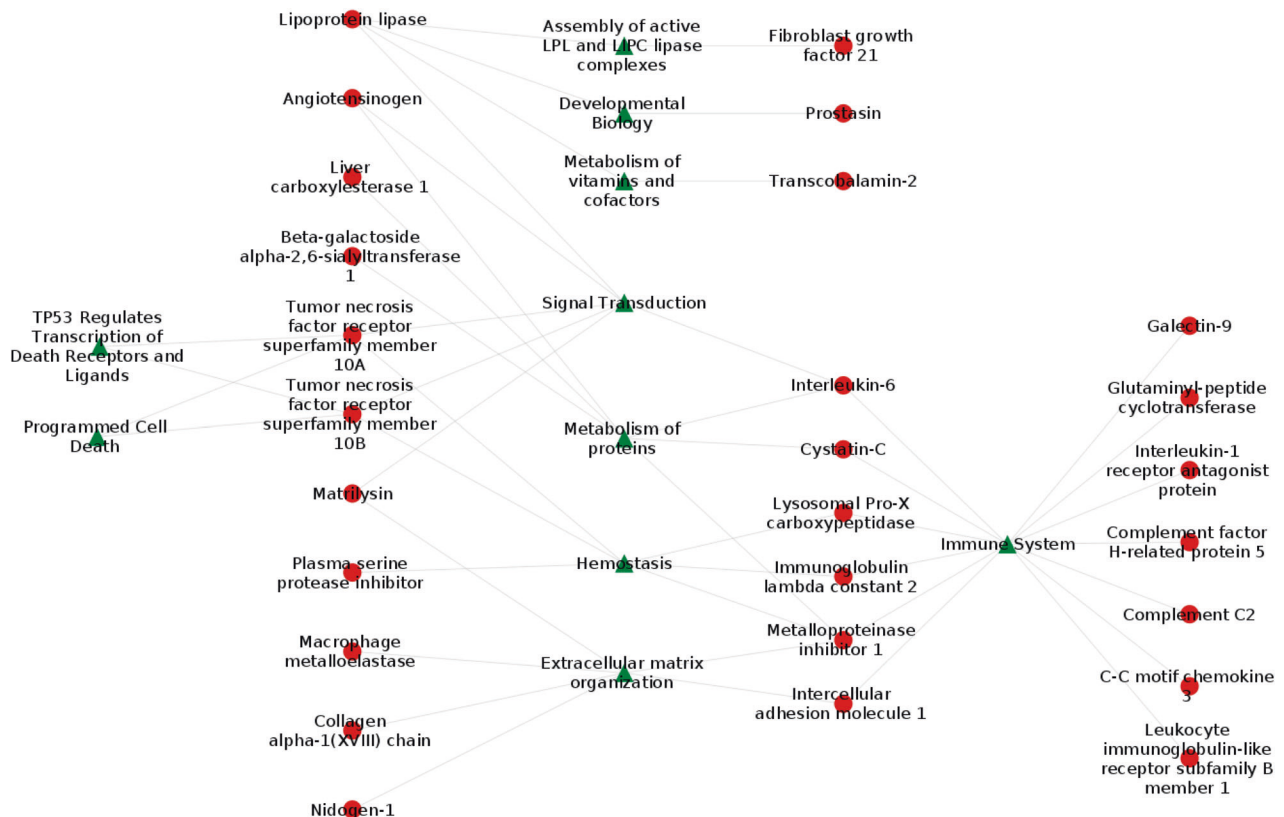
Lipoprotein lipase

Assembly of active LPL and LIPC lipase complexes

Fibroblast growth factor 21

Angiotensinogen

Developmental Biology

Prostasin

Liver carboxylesterase 1

Metabolism of vitamins and cofactors

Transcobalamin-2

Beta-galactoside alpha-2,6-sialyltransferase 1

Signal Transduction

TP53 Regulates Transcription of Death Receptors and Ligands

Tumor necrosis factor receptor superfamily member 10A

Galectin-9

Tumor necrosis factor receptor superfamily member 10B

Interleukin-6

Glutaminyl-peptide cyclotransferase

Programmed Cell Death

Metabolism of proteins

Cystatin-C

Interleukin-1 receptor antagonist protein

Matrilysin

Lysosomal Pro-X carboxypeptidase

Immune System

Complement factor H-related protein 5

Plasma serine protease inhibitor

Hemostasis

Immunoglobulin lambda constant 2

Complement C2

Macrophage metalloelastase

Metalloproteinase inhibitor 1

Extracellular matrix organization

C-C motif chemokine 3

Collagen alpha-1(XVIII) chain

Intercellular adhesion molecule 1

Leukocyte immunoglobulin-like receptor subfamily B member 1

Nidogen-1